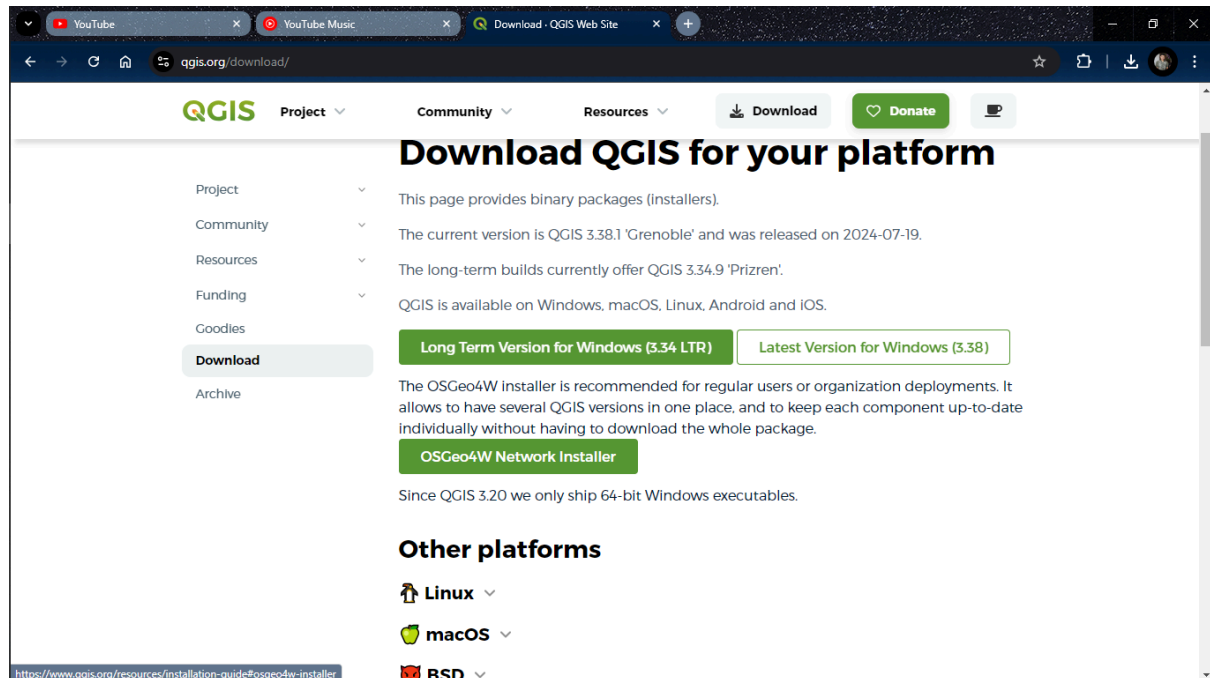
YouTube
YouTube Music
Download · QGIS Web Site
qgis.org/download/

QGIS Project Community Resources Download Donate

Download QGIS for your platform

Project
Community
Resources
Funding
Goodies
Download
Archive

This page provides binary packages (installers).

The current version is QGIS 3.38.1 'Grenoble' and was released on 2024-07-19.

The long-term builds currently offer QGIS 3.34.9 'Prizren'.

QGIS is available on Windows, macOS, Linux, Android and iOS.

Long Term Version for Windows (3.34 LTR) Latest Version for Windows (3.38)

The OSGeo4W installer is recommended for regular users or organization deployments. It allows to have several QGIS versions in one place, and to keep each component up-to-date individually without having to download the whole package.

OSGeo4W Network Installer

Since QGIS 3.20 we only ship 64-bit Windows executables.

Other platforms

Linux

macOS

BSD

https://www.qgis.org/resources/installation-guide#osgeo4w-installer